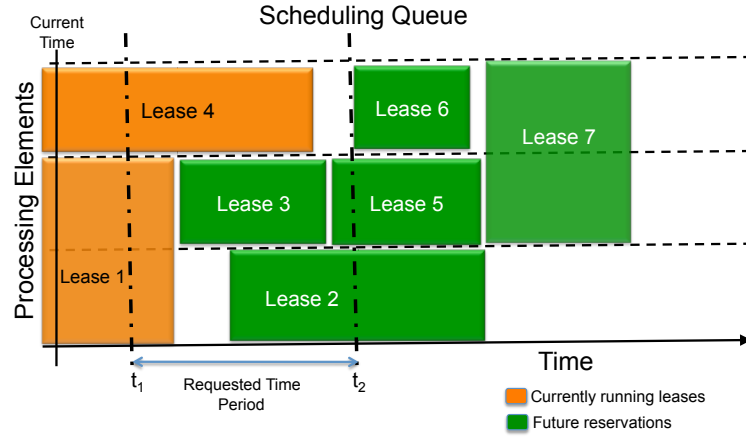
Current Time

Scheduling Queue

Processing Elements

Lease 4

Lease 6

Lease 7

Lease 3

Lease 5

Lease 1

Lease 2

Time

$t_1$

Requested Time Period

$t_2$

Currently running leases

Future reservations